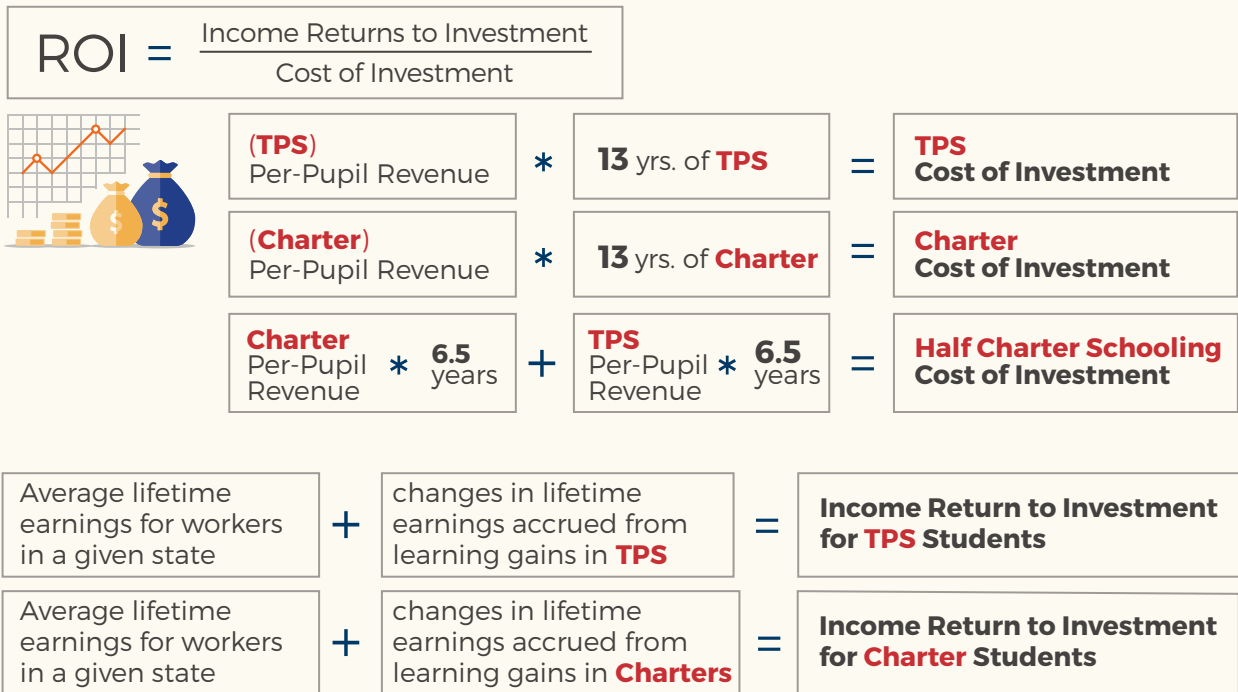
$\text{ROI} = \frac{\text{Income Returns to Investment}}{\text{Cost of Investment}}$

(TPS) Per-Pupil Revenue * 13 yrs. of TPS = TPS Cost of Investment

(Charter) Per-Pupil Revenue * 13 yrs. of Charter = Charter Cost of Investment

Charter Per-Pupil Revenue * 6.5 years + TPS Per-Pupil Revenue * 6.5 years = Half Charter Schooling Cost of Investment

Average lifetime earnings for workers in a given state + changes in lifetime earnings accrued from learning gains in TPS = Income Return to Investment for TPS Students

Average lifetime earnings for workers in a given state + changes in lifetime earnings accrued from learning gains in Charters = Income Return to Investment for Charter Students